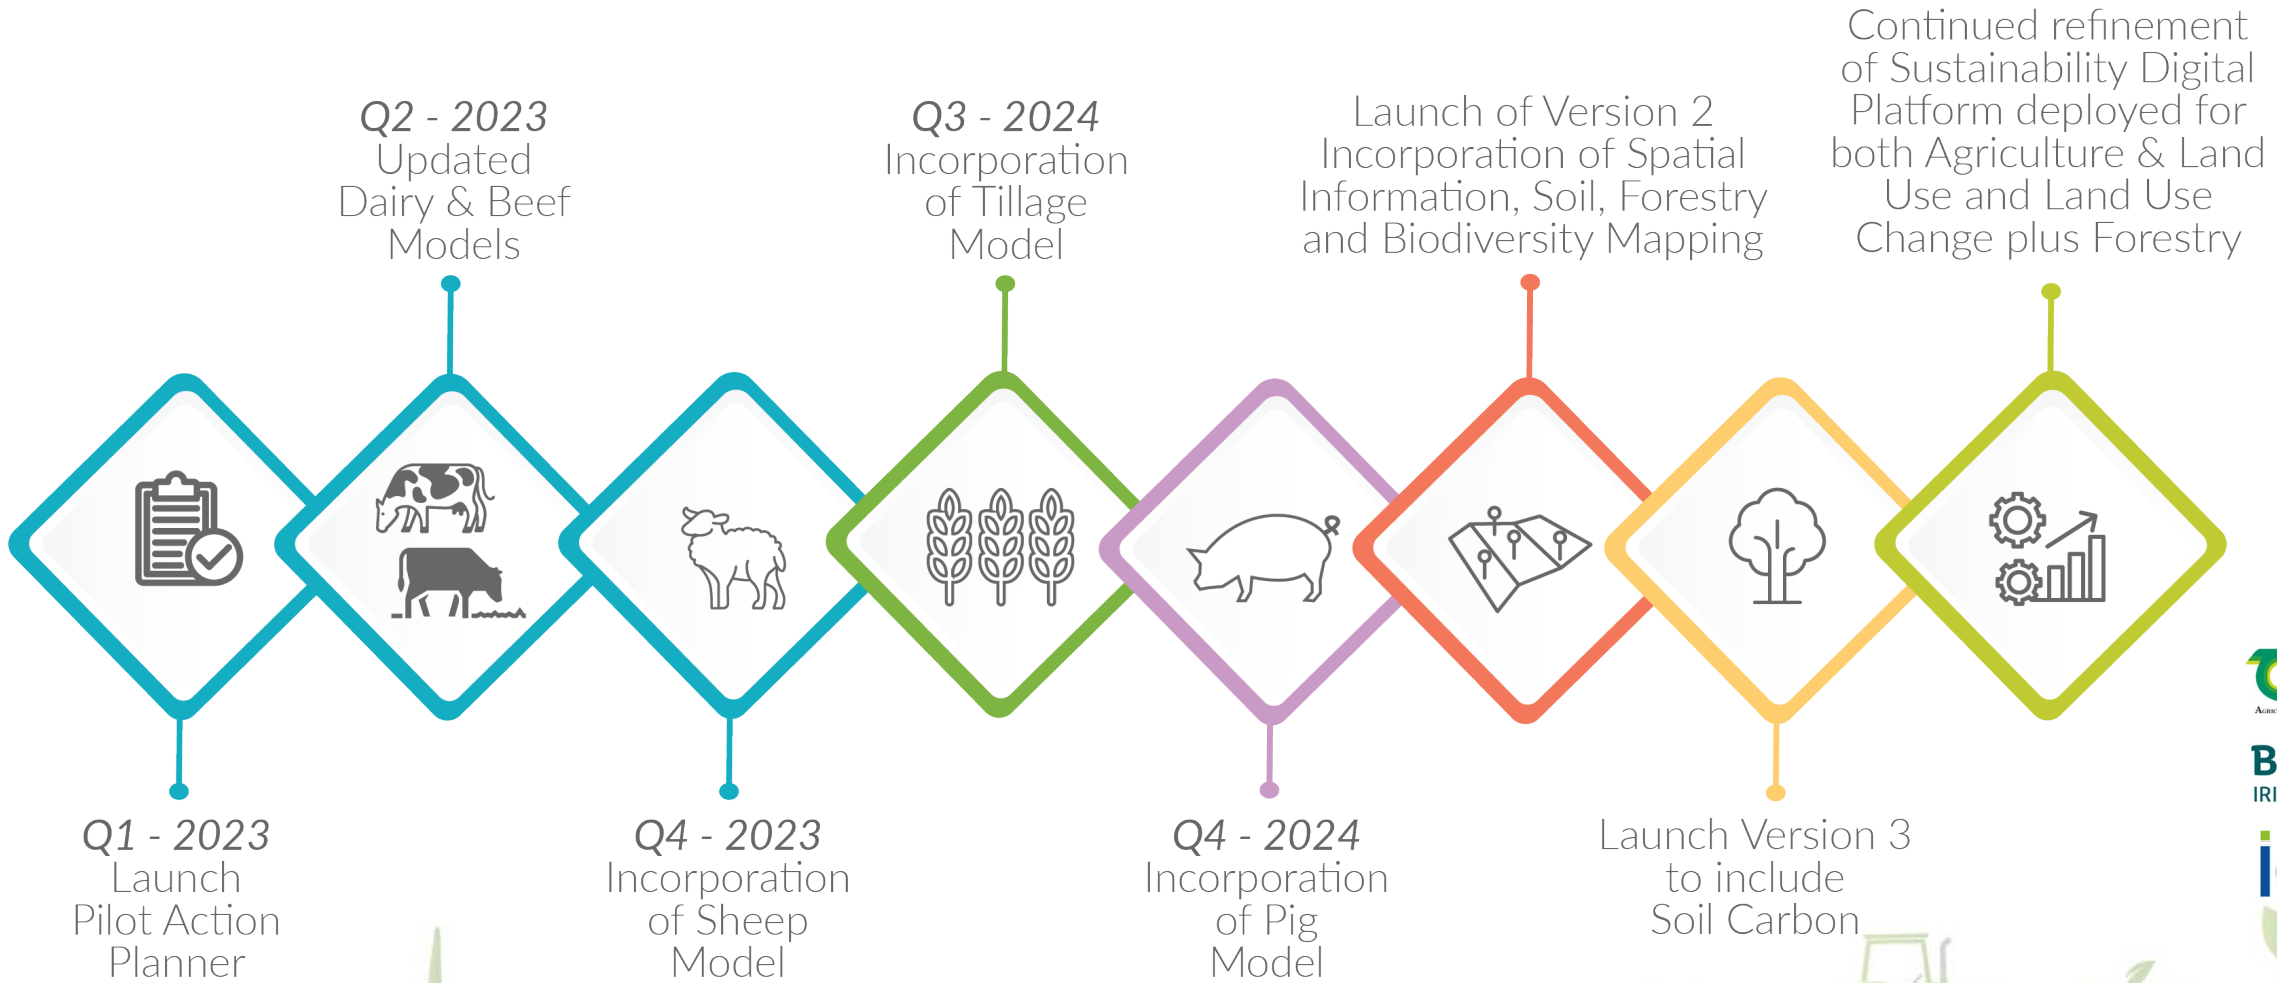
Q2 - 2023
Updated
Dairy & Beef
Models

Q3 - 2024
Incorporation
of Tillage
Model

Launch of Version 2
Incorporation of Spatial
Information, Soil, Forestry
and Biodiversity Mapping

Continued refinement
of Sustainability Digital
Platform deployed for
both Agriculture & Land
Use and Land Use
Change plus Forestry

Q1 - 2023
Launch
Pilot Action
Planner

Q4 - 2023
Incorporation
of Sheep
Model

Q4 - 2024
Incorporation
of Pig
Model

Launch Version 3
to include
Soil Carbon

B
IRI